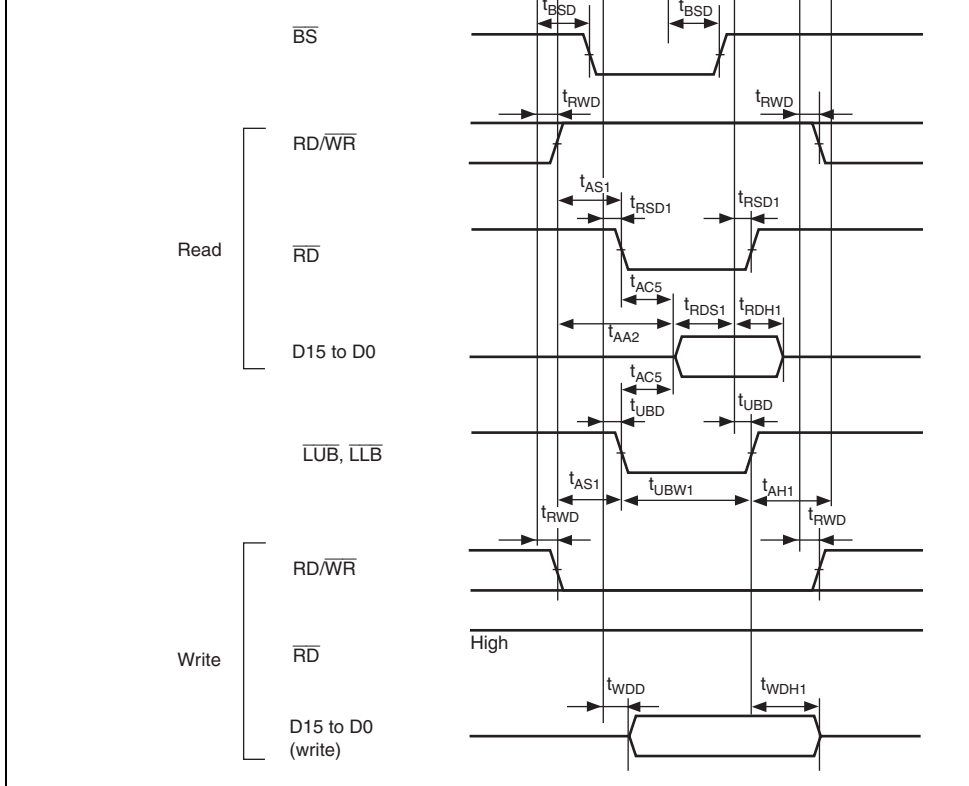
$t_{BSD}$ $t_{BSD}$

$\overline{BS}$

$t_{RWD}$ $t_{RWD}$

RD/$\overline{WR}$

$t_{AS1}$ $t_{RSD1}$ $t_{RSD1}$

Read

$\overline{RD}$

$t_{AC5}$

$t_{RDS1}$ $t_{RDH1}$

$t_{AA2}$

D15 to D0

$t_{AC5}$

$t_{UBD}$ $t_{UBD}$

$\overline{LUB}$, $\overline{LLB}$

$t_{AS1}$ $t_{UBW1}$ $t_{AH1}$

$t_{RWD}$ $t_{RWD}$

RD/$\overline{WR}$

Write

$\overline{RD}$

High

$t_{WDD}$ $t_{WDH1}$

D15 to D0 (write)